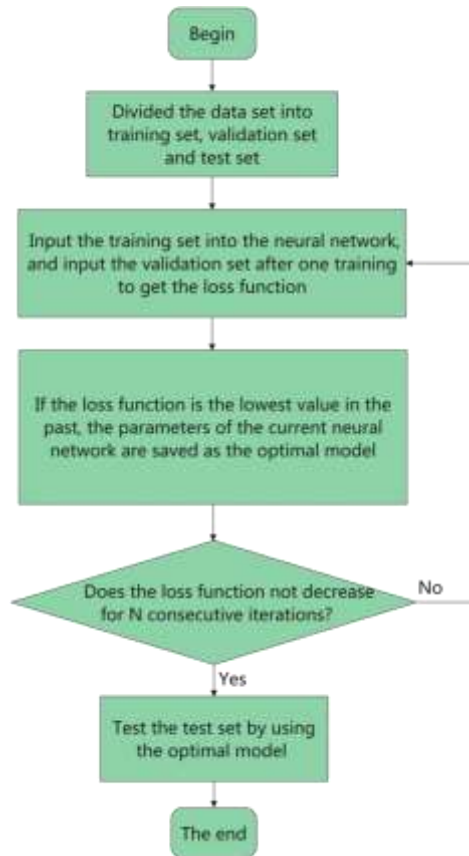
Begin

Divided the data set into training set, validation set and test set

Input the training set into the neural network, and input the validation set after one training to get the loss function

If the loss function is the lowest value in the past, the parameters of the current neural network are saved as the optimal model

Does the loss function not decrease for N consecutive iterations?

No

Yes

Test the test set by using the optimal model

The end